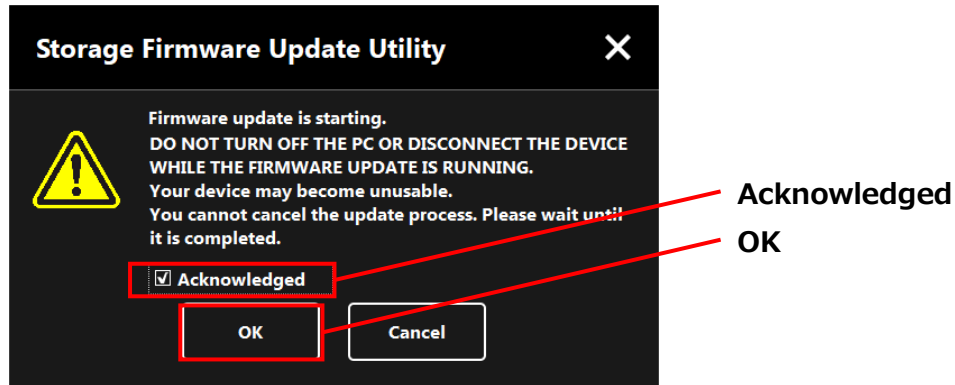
Storage Firmware Update Utility

Firmware update is starting.
DO NOT TURN OFF THE PC OR DISCONNECT THE DEVICE WHILE THE FIRMWARE UPDATE IS RUNNING.
Your device may become unusable.
You cannot cancel the update process. Please wait until it is completed.

☑ Acknowledged

OK

Cancel

Acknowledged

OK